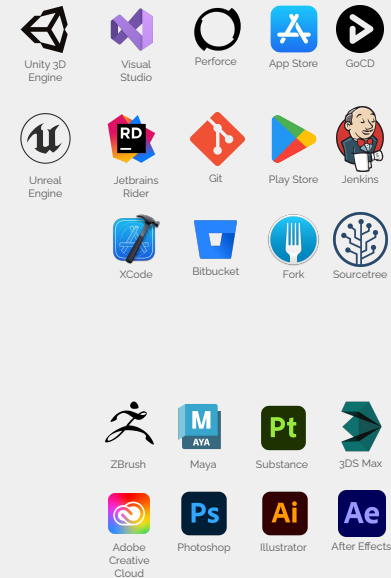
Unity 3D Engine

Visual Studio

Perforce

App Store

GoCD

Unreal Engine

RD

Jetbrains Rider

Git

Play Store

Jenkins

XCode

Bitbucket

Fork

Sourcetree

ZBrush

M

AYA

Maya

Pt

Substance

3DS Max

Adobe Creative Cloud

Ps

Photoshop

Ai

Illustrator

Ae

After Effects